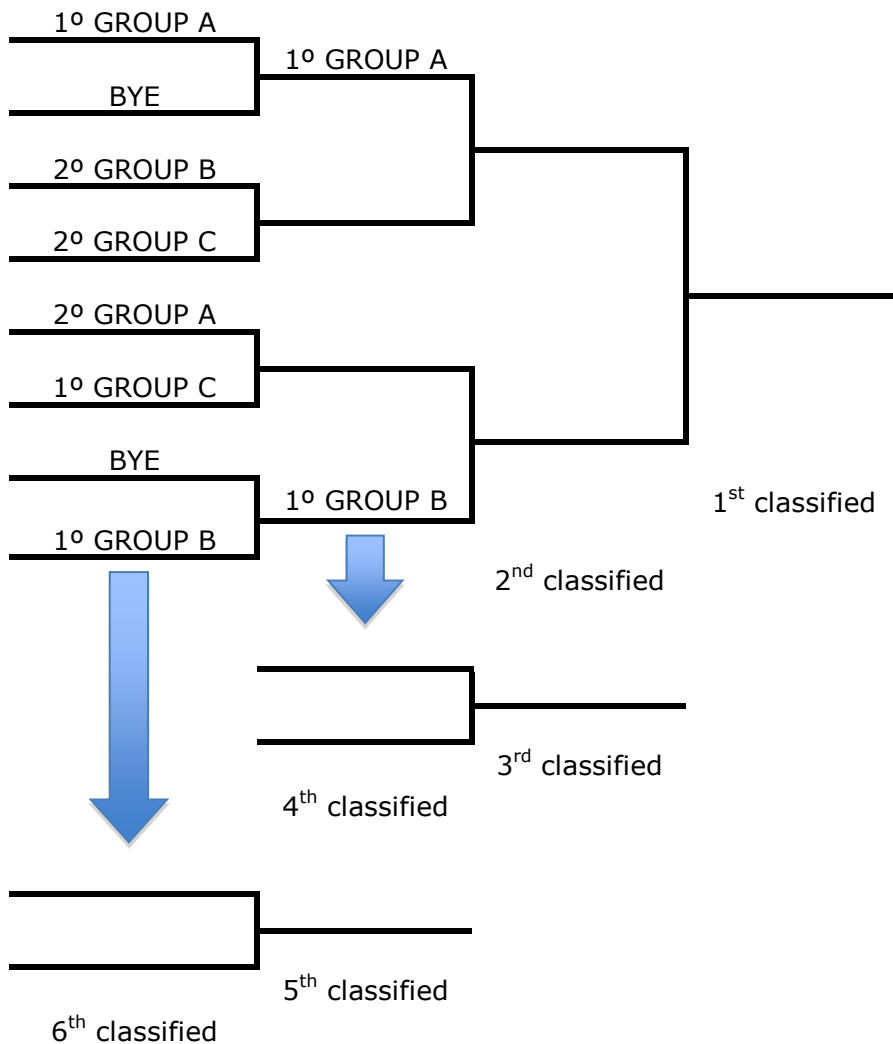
1º GROUP A

BYE

1º GROUP A

2º GROUP B

2º GROUP C

2º GROUP A

1º GROUP C

BYE

1º GROUP B

1º GROUP B

1$^{st}$ classified

2$^{nd}$ classified

3$^{rd}$ classified

4$^{th}$ classified

5$^{th}$ classified

6$^{th}$ classified